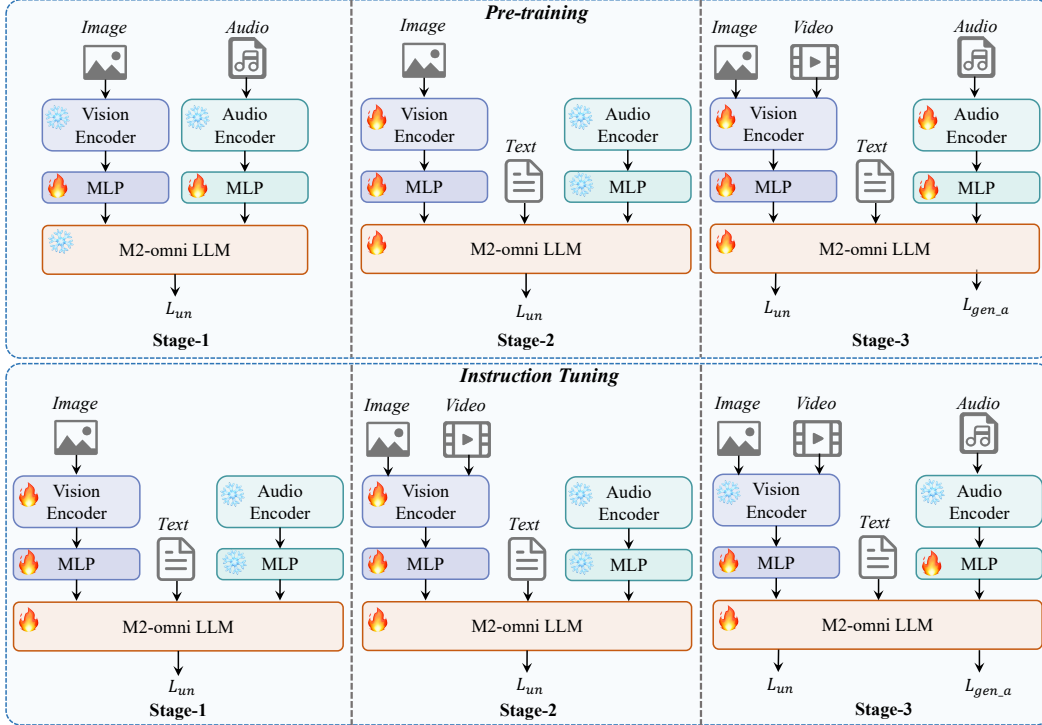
Pre-training

Image

Audio

Vision Encoder

Audio Encoder

MLP

MLP

M2-omni LLM

$L_{un}$

Stage-1

Image

Vision Encoder

Text

Audio Encoder

MLP

MLP

M2-omni LLM

$L_{un}$

Stage-2

Image

Video

Audio

Vision Encoder

Text

Audio Encoder

MLP

MLP

M2-omni LLM

$L_{un}$

$L_{gen\_a}$

Stage-3

Instruction Tuning

Image

Vision Encoder

Text

Audio Encoder

MLP

MLP

M2-omni LLM

$L_{un}$

Stage-1

Image

Video

Vision Encoder

Text

Audio Encoder

MLP

MLP

M2-omni LLM

$L_{un}$

Stage-2

Image

Video

Audio

Vision Encoder

Text

Audio Encoder

MLP

MLP

M2-omni LLM

$L_{un}$

$L_{gen\_a}$

Stage-3